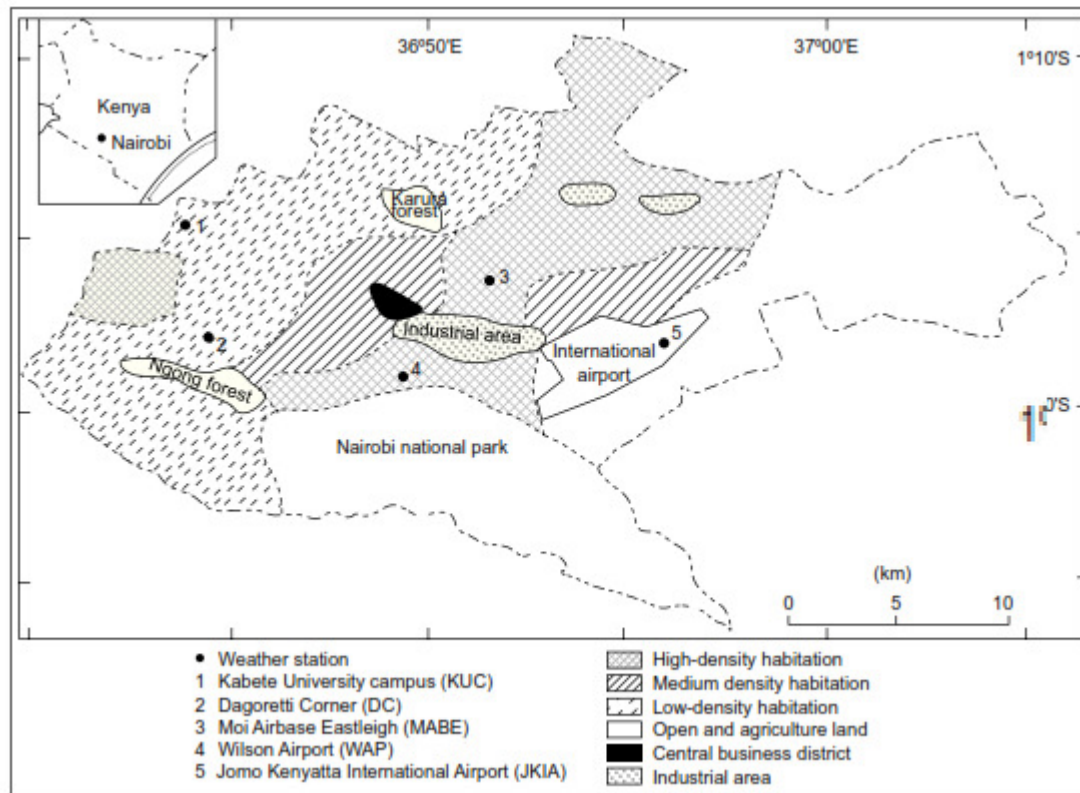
36º50'E

37º00'E

1º10'S

Kenya

Nairobi

Karura forest

1

3

2

Industrial area

5

International airport

Ngong forest

4

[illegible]'S

Nairobi national park

(km)

0 5 10

Weather station
1 Kabete University campus (KUC)
2 Dagoretti Corner (DC)
3 Moi Airbase Eastleigh (MABE)
4 Wilson Airport (WAP)
5 Jomo Kenyatta International Airport (JKIA)

High-density habitation
Medium density habitation
Low-density habitation
Open and agriculture land
Central business district
Industrial area